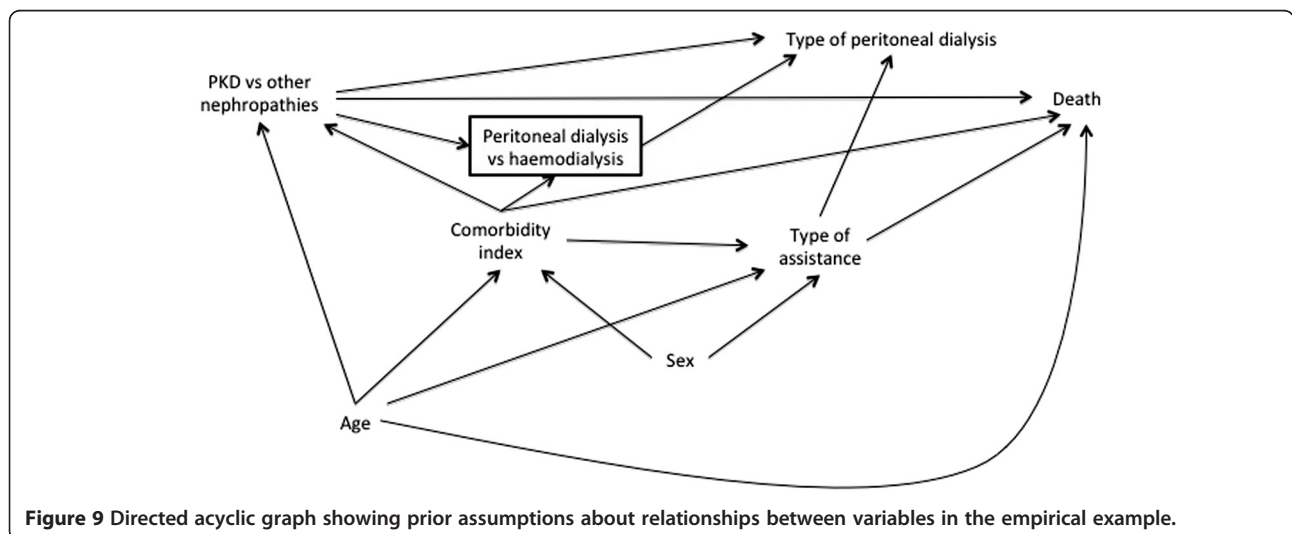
Type of peritoneal dialysis

PKD vs other nephropathies

Death

Peritoneal dialysis vs haemodialysis

Comorbidity index

Type of assistance

Sex

Age

**Figure 9** Directed acyclic graph showing prior assumptions about relationships between variables in the empirical example.